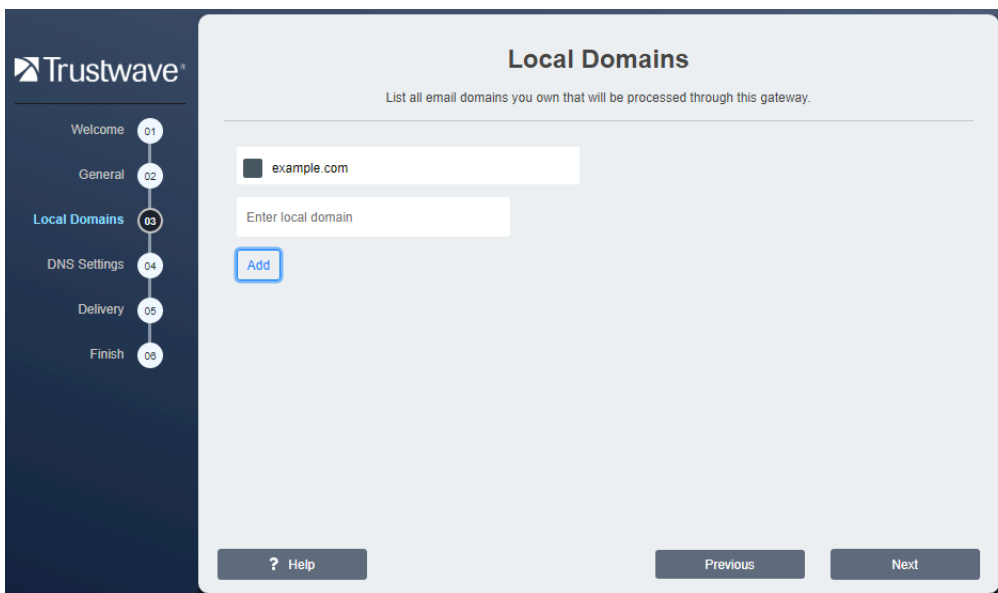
Trustwave®

Welcome 01
General 02
Local Domains 03
DNS Settings 04
Delivery 05
Finish 06

Local Domains

List all email domains you own that will be processed through this gateway.

example.com

Enter local domain

Add

? Help

Previous

Next